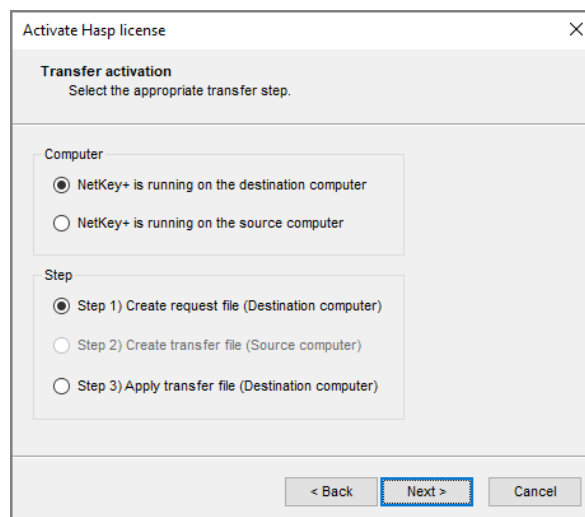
Activate Hasp license

Transfer activation
Select the appropriate transfer step.

Computer

NetKey+ is running on the destination computer

NetKey+ is running on the source computer

Step

Step 1) Create request file (Destination computer)

Step 2) Create transfer file (Source computer)

Step 3) Apply transfer file (Destination computer)

< Back

Next >

Cancel